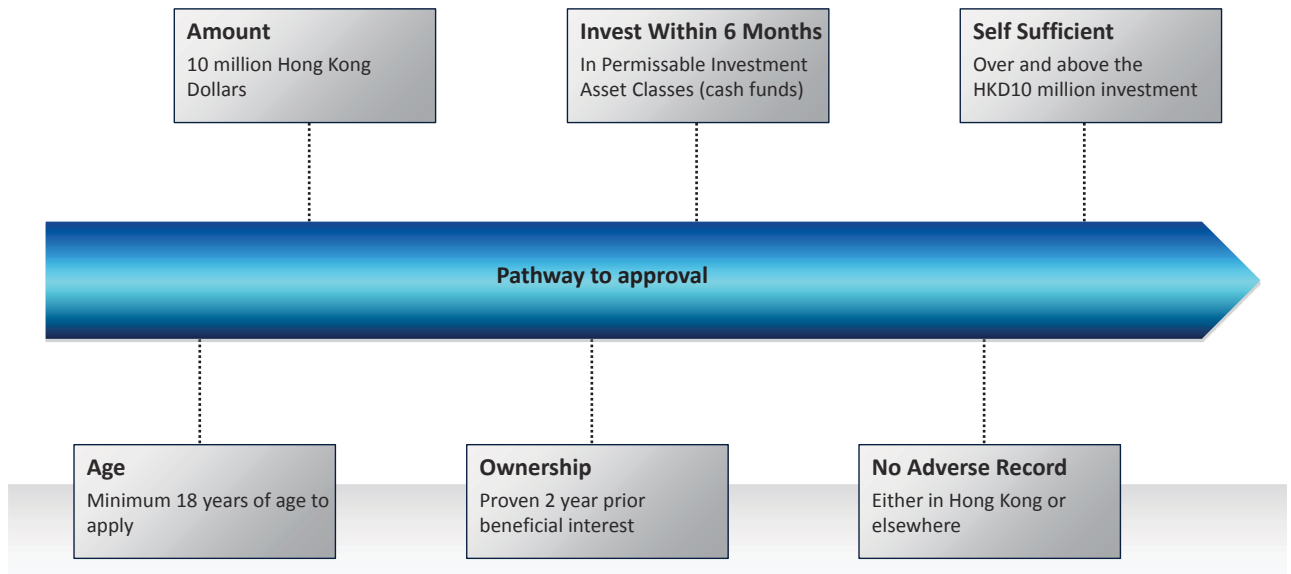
Amount
10 million Hong Kong Dollars

Invest Within 6 Months
In Permissable Investment Asset Classes (cash funds)

Self Sufficient
Over and above the HKD10 million investment

Pathway to approval

Age
Minimum 18 years of age to apply

Ownership
Proven 2 year prior beneficial interest

No Adverse Record
Either in Hong Kong or elsewhere